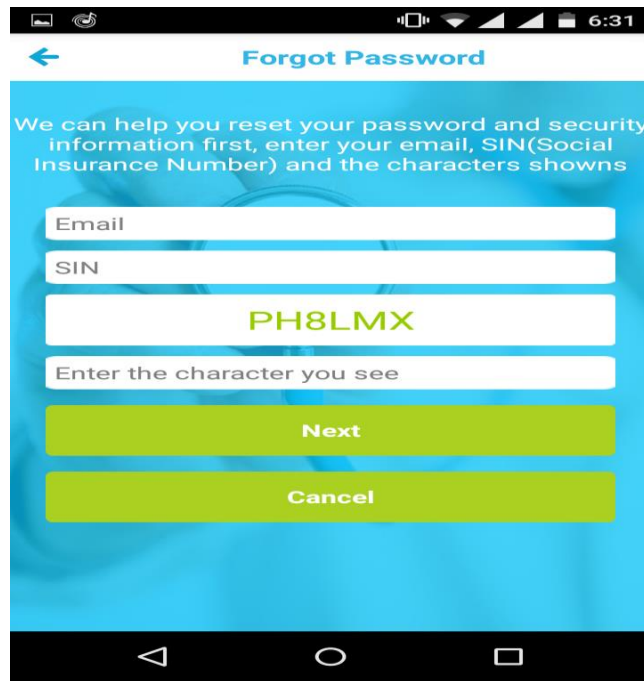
6:31

Forgot Password

We can help you reset your password and security information first, enter your email, SIN(Social Insurance Number) and the characters showns

Email

SIN

PH8LMX

Enter the character you see

Next

Cancel